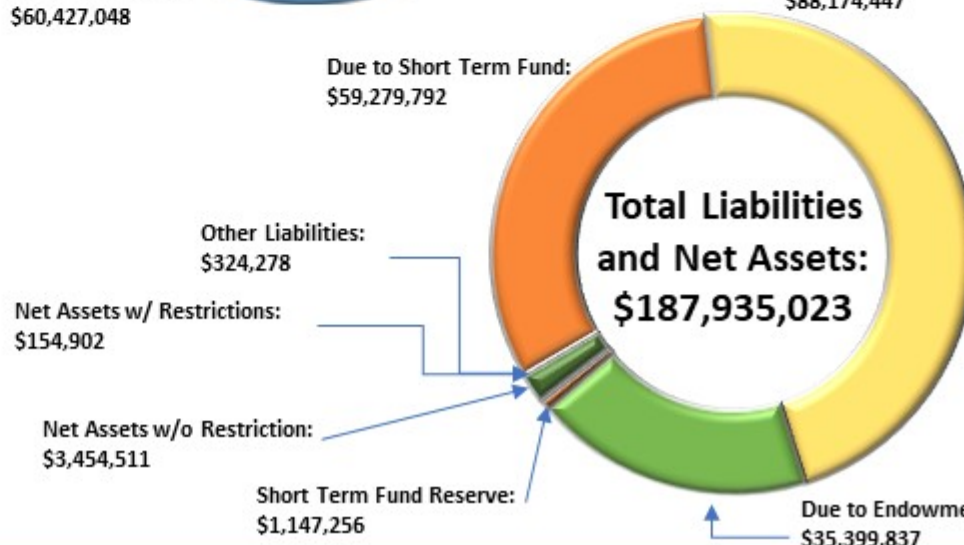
$60,427,048

$88,174,447

Due to Short Term Fund:
$59,279,792

Total Liabilities and Net Assets:
$187,935,023

Other Liabilities:
$324,278

Net Assets w/ Restrictions:
$154,902

Net Assets w/o Restriction:
$3,454,511

Short Term Fund Reserve:
$1,147,256

Due to Endowme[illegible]
$35,399,837